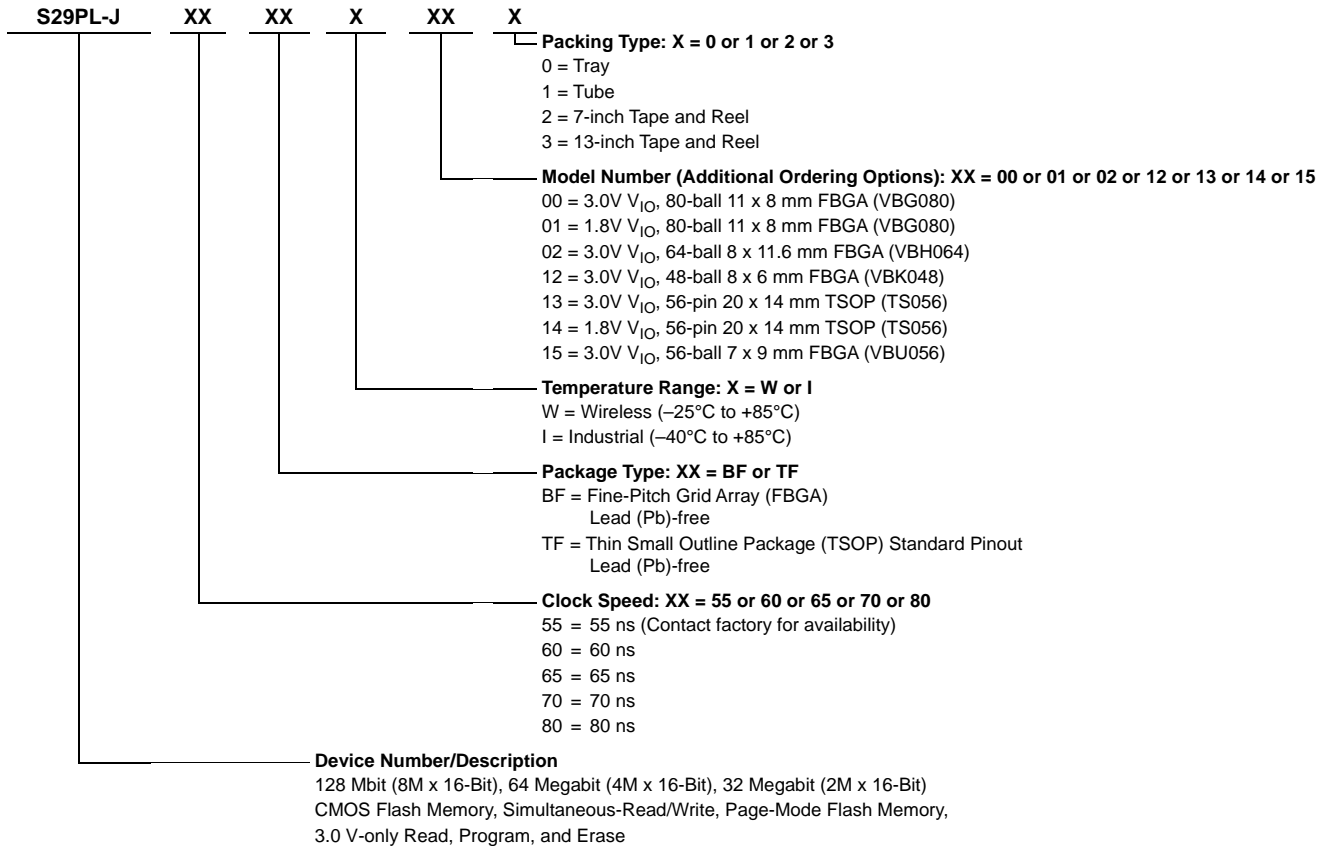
S29PL-J XX XX X XX X

Packing Type: X = 0 or 1 or 2 or 3
0 = Tray
1 = Tube
2 = 7-inch Tape and Reel
3 = 13-inch Tape and Reel

Model Number (Additional Ordering Options): XX = 00 or 01 or 02 or 12 or 13 or 14 or 15
00 = 3.0V $V_{IO}$, 80-ball 11 x 8 mm FBGA (VBG080)
01 = 1.8V $V_{IO}$, 80-ball 11 x 8 mm FBGA (VBG080)
02 = 3.0V $V_{IO}$, 64-ball 8 x 11.6 mm FBGA (VBH064)
12 = 3.0V $V_{IO}$, 48-ball 8 x 6 mm FBGA (VBK048)
13 = 3.0V $V_{IO}$, 56-pin 20 x 14 mm TSOP (TS056)
14 = 1.8V $V_{IO}$, 56-pin 20 x 14 mm TSOP (TS056)
15 = 3.0V $V_{IO}$, 56-ball 7 x 9 mm FBGA (VBU056)

Temperature Range: X = W or I
W = Wireless (–25°C to +85°C)
I = Industrial (–40°C to +85°C)

Package Type: XX = BF or TF
BF = Fine-Pitch Grid Array (FBGA)
Lead (Pb)-free
TF = Thin Small Outline Package (TSOP) Standard Pinout
Lead (Pb)-free

Clock Speed: XX = 55 or 60 or 65 or 70 or 80
55 = 55 ns (Contact factory for availability)
60 = 60 ns
65 = 65 ns
70 = 70 ns
80 = 80 ns

Device Number/Description
128 Mbit (8M x 16-Bit), 64 Megabit (4M x 16-Bit), 32 Megabit (2M x 16-Bit)
CMOS Flash Memory, Simultaneous-Read/Write, Page-Mode Flash Memory,
3.0 V-only Read, Program, and Erase